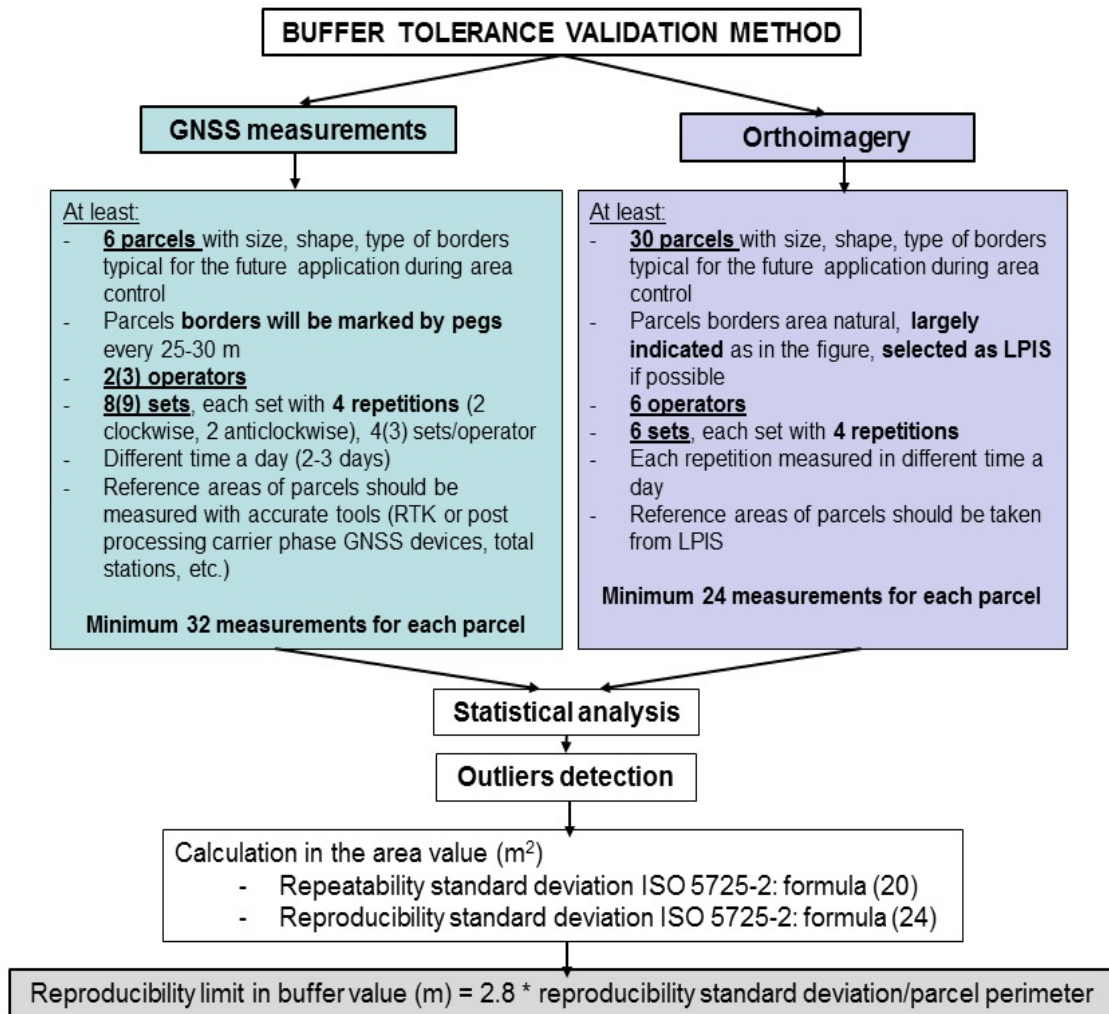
BUFFER TOLERANCE VALIDATION METHOD

GNSS measurements

Orthoimagery

At least:
- 6 parcels with size, shape, type of borders typical for the future application during area control
- Parcels borders will be marked by pegs every 25-30 m
- 2(3) operators
- 8(9) sets, each set with 4 repetitions (2 clockwise, 2 anticlockwise), 4(3) sets/operator
- Different time a day (2-3 days)
- Reference areas of parcels should be measured with accurate tools (RTK or post processing carrier phase GNSS devices, total stations, etc.)

Minimum 32 measurements for each parcel

At least:
- 30 parcels with size, shape, type of borders typical for the future application during area control
- Parcels borders area natural, largely indicated as in the figure, selected as LPIS if possible
- 6 operators
- 6 sets, each set with 4 repetitions
- Each repetition measured in different time a day
- Reference areas of parcels should be taken from LPIS

Minimum 24 measurements for each parcel

Statistical analysis

Outliers detection

Calculation in the area value ($m^2$)
- Repeatability standard deviation ISO 5725-2: formula (20)
- Reproducibility standard deviation ISO 5725-2: formula (24)

Reproducibility limit in buffer value (m) = 2.8 * reproducibility standard deviation/parcel perimeter